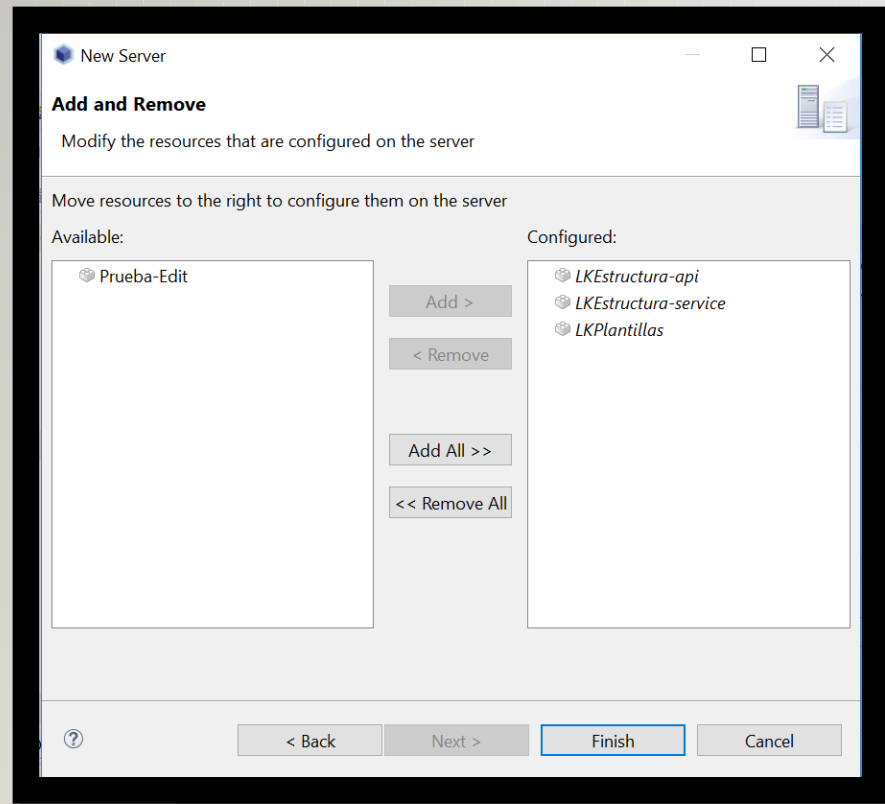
New Server

Add and Remove

Modify the resources that are configured on the server

Move resources to the right to configure them on the server

Available:

Prueba-Edit

Add >

< Remove

Add All >>

<< Remove All

Configured:

LKEstructura-api

LKEstructura-service

LKPlantillas

?

< Back

Next >

Finish

Cancel